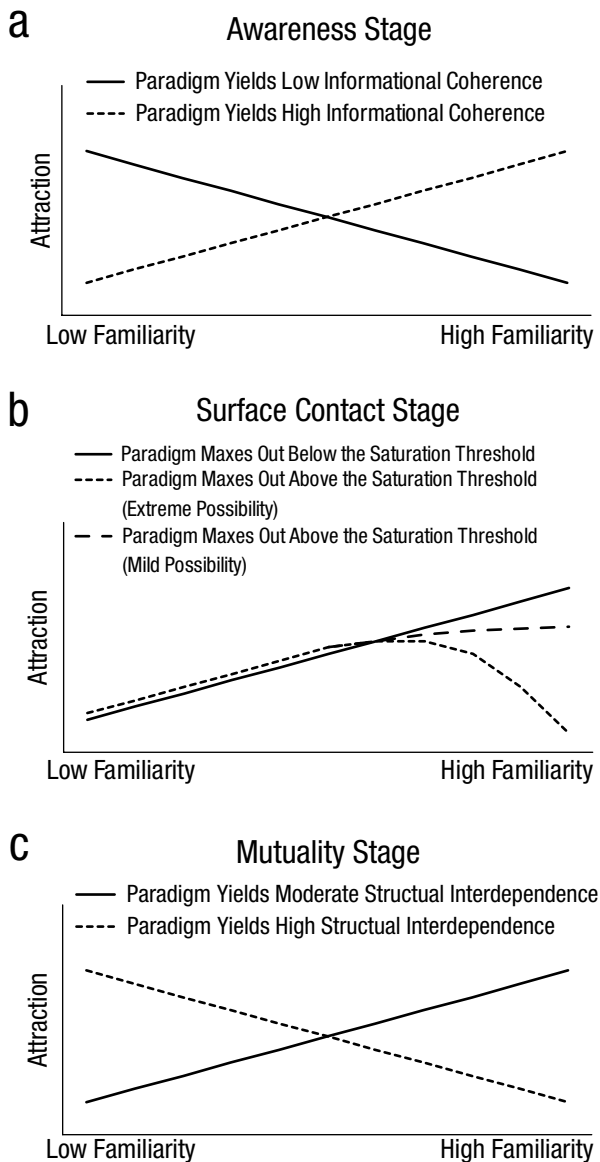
a

Awareness Stage

Paradigm Yields Low Informational Coherence
Paradigm Yields High Informational Coherence

Attraction

Low Familiarity
High Familiarity

b

Surface Contact Stage

Paradigm Maxes Out Below the Saturation Threshold
Paradigm Maxes Out Above the Saturation Threshold (Extreme Possibility)
Paradigm Maxes Out Above the Saturation Threshold (Mild Possibility)

Attraction

Low Familiarity
High Familiarity

c

Mutuality Stage

Paradigm Yields Moderate Structual Interdependence
Paradigm Yields High Structual Interdependence

Attraction

Low Familiarity
High Familiarity